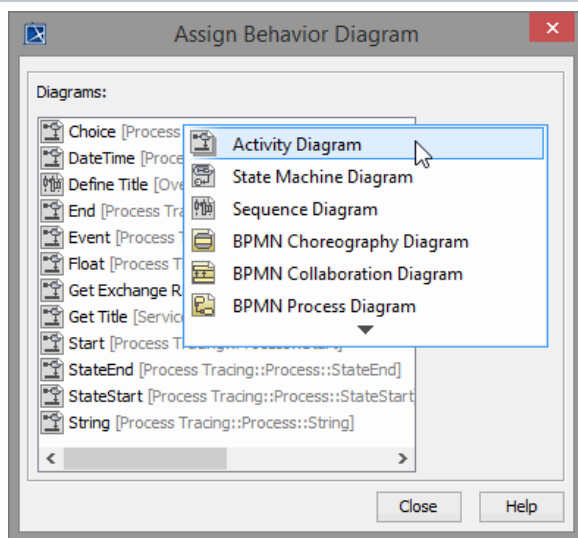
Assign Behavior Diagram

Diagrams:

Choice [Process
DateTime [Proce
Define Title [Ove
End [Process Tra
Event [Process T
Float [Process T
Get Exchange R
Get Title [Servic
Start [Process T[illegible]
StateEnd [Process Tracing::Process::StateEnd]
StateStart [Process Tracing::Process::StateStart
String [Process Tracing::Process::String]

Activity Diagram
State Machine Diagram
Sequence Diagram
BPMN Choreography Diagram
BPMN Collaboration Diagram
BPMN Process Diagram

Close
Help